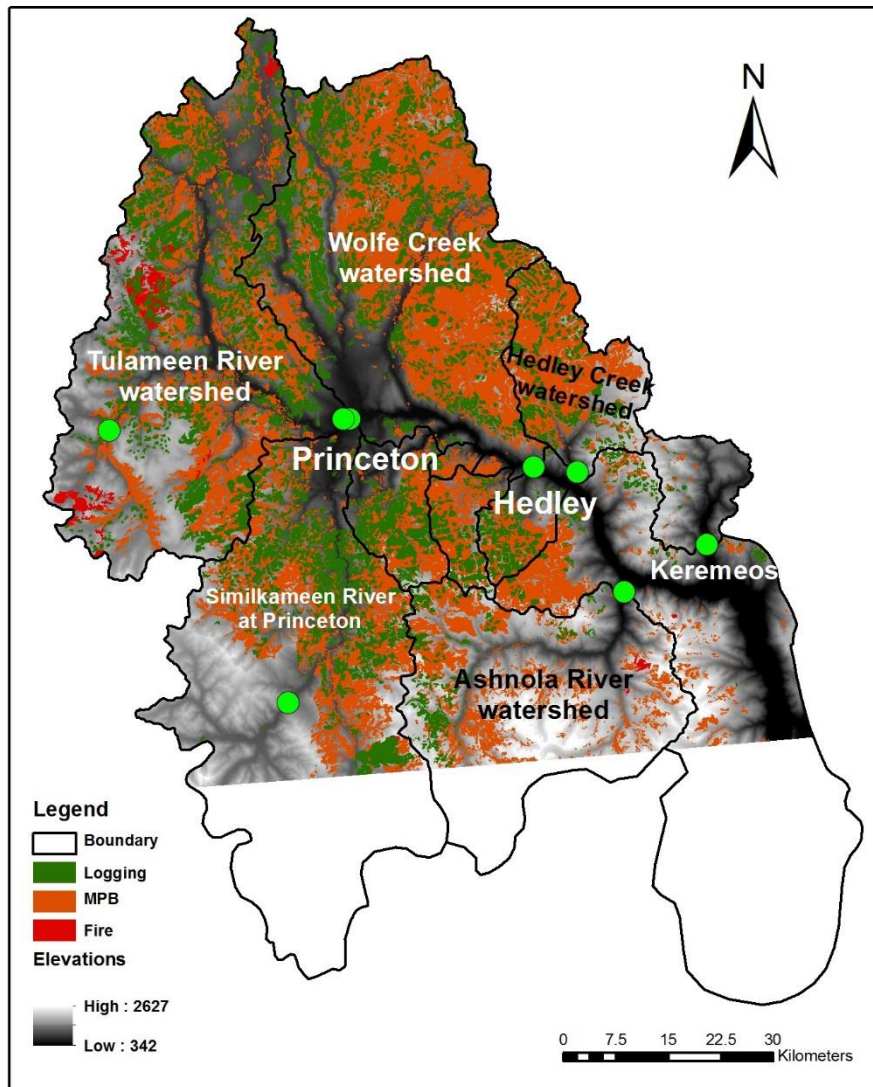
N

Wolfe Creek watershed

Tulameen River watershed

Hedley Creek watershed

Princeton

Hedley

Keremeos

Similkameen River at Princeton

Ashnola River watershed

Legend

Boundary

Logging

MPB

Fire

Elevations

High : 2627

Low : 342

0 7.5 15 22.5 30 Kilometers